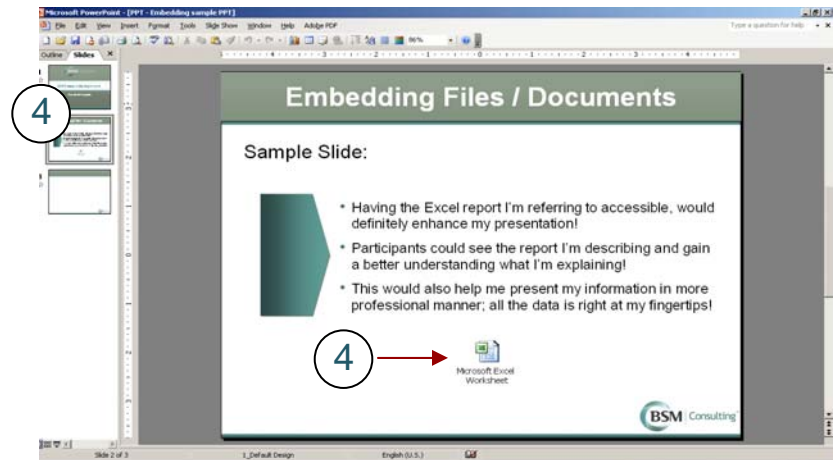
Microsoft PowerPoint - [PPT - Embedding sample PPT]

File Edit View Insert Format Tools Slide Show Window Help Adobe PDF

Type a question for help

Outline Slides

4

Embedding Files / Documents

Sample Slide:

• Having the Excel report I'm referring to accessible, would definitely enhance my presentation!

• Participants could see the report I'm describing and gain a better understanding what I'm explaining!

• This would also help me present my information in more professional manner; all the data is right at my fingertips!

4

Microsoft Excel Worksheet

BSM Consulting

Slide 2 of 3 1_Default Design English (U.S.)